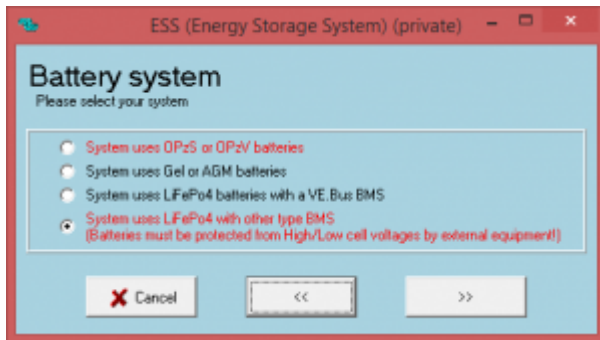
ESS (Energy Storage System) (private)

Battery system
Please select your system

System uses OPzS or OPzV batteries
System uses Gel or AGM batteries
System uses LiFePo4 batteries with a VE.Bus BMS
System uses LiFePo4 with other type BMS
(Batteries must be protected from High/Low cell voltages by external equipment!)

Cancel
<<
>>